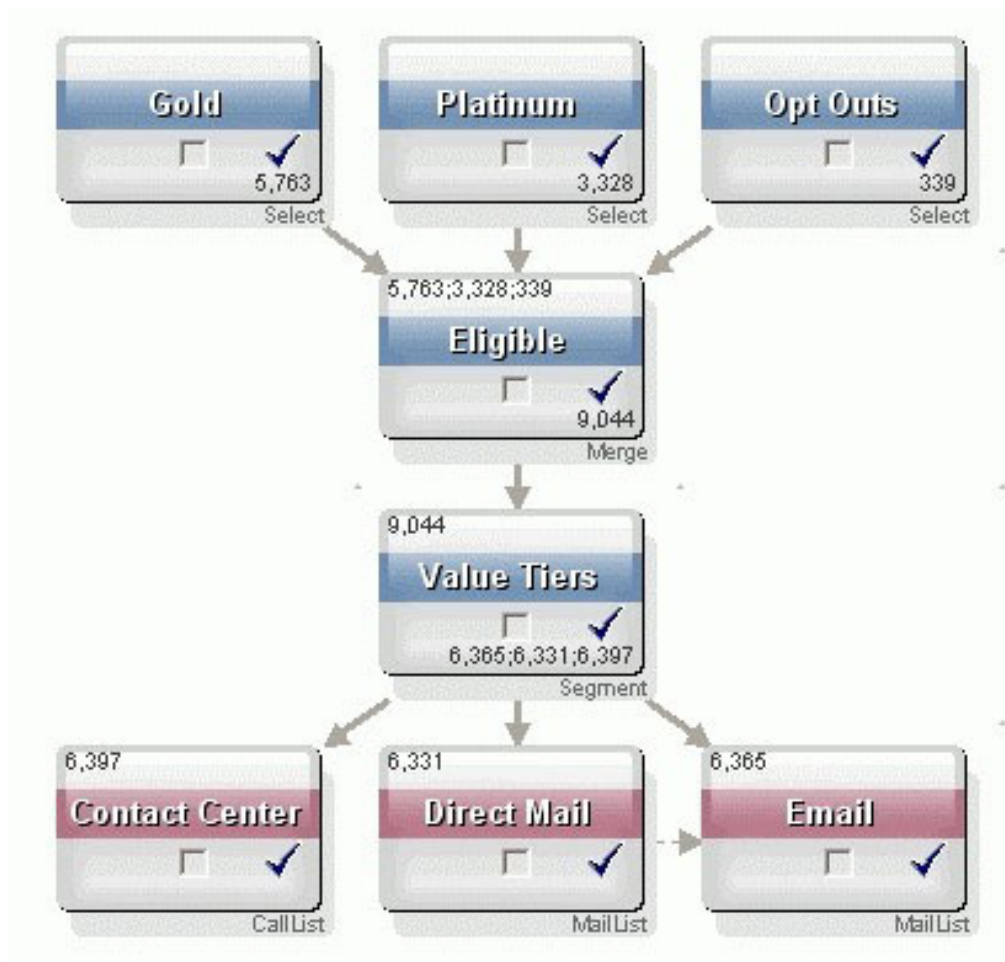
Gold
5,763
Select

Platinum
3,328
Select

Opt Outs
339
Select

5,763;3,328;339
Eligible
9,044
Merge

9,044
Value Tiers
6,365;6,331;6,397
Segment

6,397
Contact Center
CallList

6,331
Direct Mail
MailList

6,365
Email
MailList